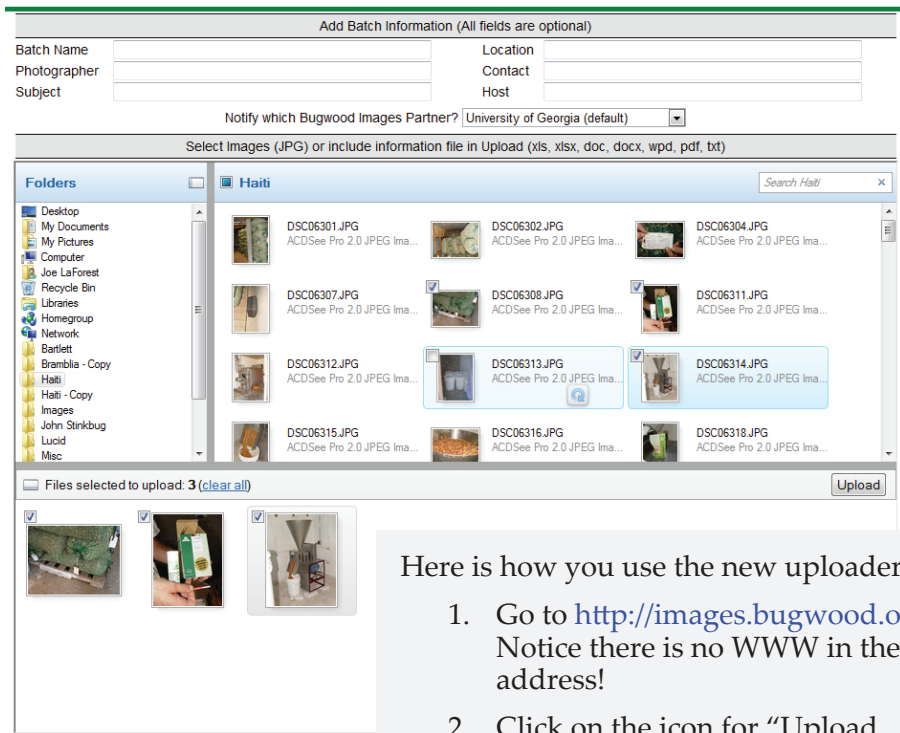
Add Batch Information (All fields are optional)

Batch Name
Location
Photographer
Contact
Subject
Host

Notify which Bugwood Images Partner? University of Georgia (default)

Select Images (JPG) or include information file in Upload (xls, xlsx, doc, docx, wpd, pdf, txt)

Folders

Desktop
My Documents
My Pictures
Computer
Joe LaForest
Recycle Bin
Libraries
Homegroup
Network
Bartlett
Bramblia - Copy
Haiti
Haiti - Copy
Images
John Stinkbug
Lucid
Misc

Haiti

Search Haiti

DSC06301.JPG
ACDSee Pro 2.0 JPEG Ima...
DSC06302.JPG
ACDSee Pro 2.0 JPEG Ima...
DSC06304.JPG
ACDSee Pro 2.0 JPEG Ima...
DSC06307.JPG
ACDSee Pro 2.0 JPEG Ima...
DSC06308.JPG
ACDSee Pro 2.0 JPEG Ima...
DSC06311.JPG
ACDSee Pro 2.0 JPEG Ima...
DSC06312.JPG
ACDSee Pro 2.0 JPEG Ima...
DSC06313.JPG
ACDSee Pro 2.0 JPEG Ima...
DSC06314.JPG
ACDSee Pro 2.0 JPEG Ima...
DSC06315.JPG
ACDSee Pro 2.0 JPEG Ima...
DSC06316.JPG
ACDSee Pro 2.0 JPEG Ima...
DSC06318.JPG
ACDSee Pro 2.0 JPEG Ima...

Files selected to upload: 3 (clear all)

Upload

Here is how you use the new uploader

1. Go to http://images.bugwood.o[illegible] Notice there is no WWW in the address!

2. Click on the icon for "Upload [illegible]